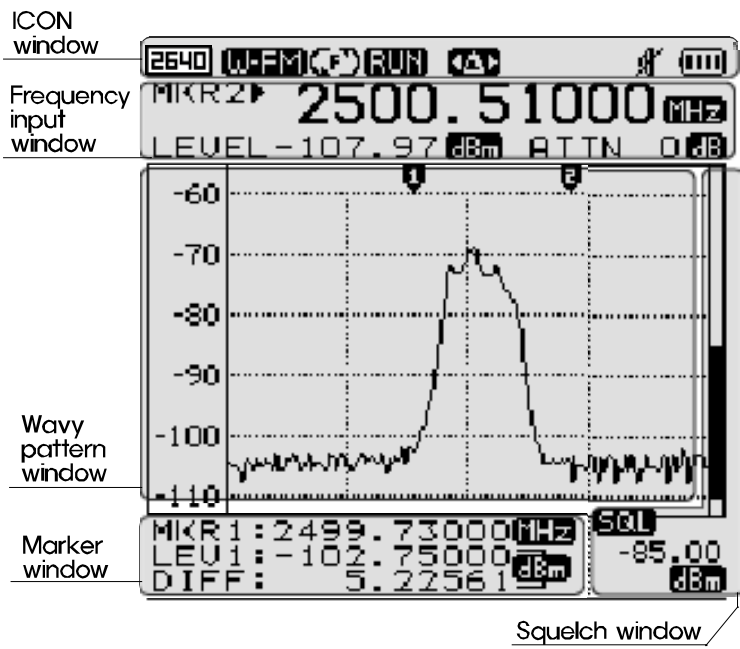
ICON window

2640 W-FM (F) RUN (A)

Frequency input window

MKR2▸ 2500.51000 MHz

LEVEL -107.97 dBm ATTN 0 dB

1 2

-60

-70

-80

-90

-100

-110

Wavy pattern window

Marker window

MKR1:2499.73000 MHz
LEV1:-102.75000 dBm
DIFF: 5.22561 dBm

SQL
-85.00
dBm

Squelch window